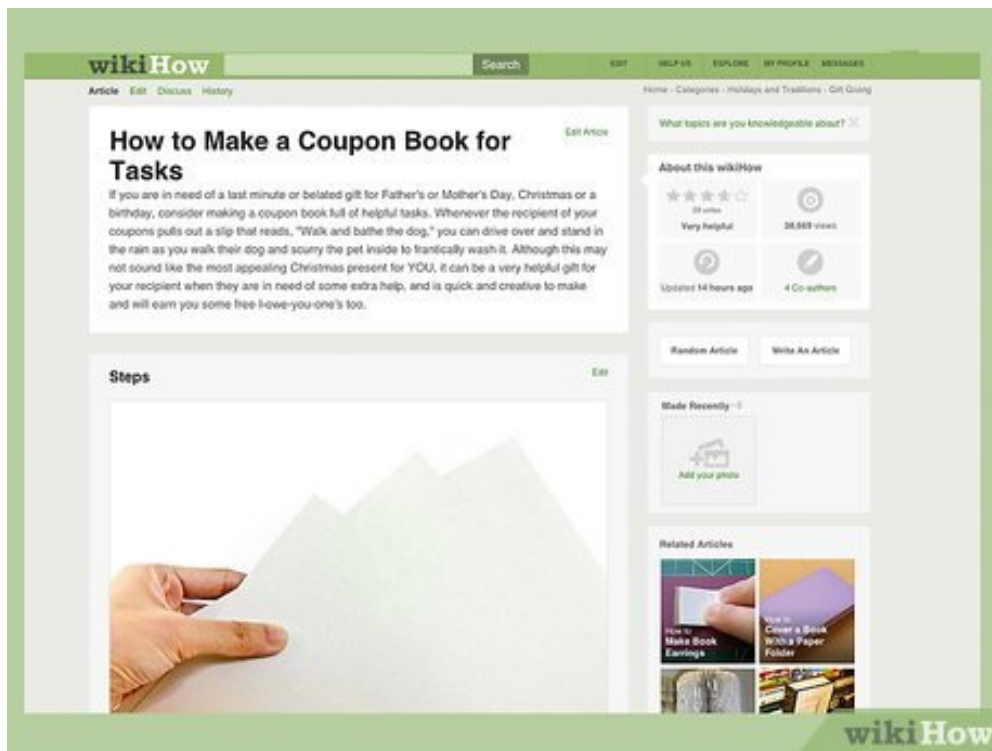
wikiHow Search EDIT HELP US EXPLORE MY PROFILE MESSAGES

Article Edit Discuss History

Home › Categories › Holidays and Traditions › Gift Giving

How to Make a Coupon Book for Tasks

Edit Article

If you are in need of a last minute or belated gift for Father's or Mother's Day, Christmas or a birthday, consider making a coupon book full of helpful tasks. Whenever the recipient of your coupons pulls out a slip that reads, "Walk and bathe the dog," you can drive over and stand in the rain as you walk their dog and scurry the pet inside to frantically wash it. Although this may not sound like the most appealing Christmas present for YOU, it can be a very helpful gift for your recipient when they are in need of some extra help, and is quick and creative to make and will earn you some free I-owe-you-one's too.

What topics are you knowledgeable about?

About this wikiHow

34 votes
Very helpful

38,669 views

Updated 14 hours ago

4 Co-authors

Random Article

Write An Article

Steps

Edit

Made Recently · 0

Add your photo

Related Articles

How to Make Book Earrings

How to Cover a Book with a Paper Folder

wikiHow